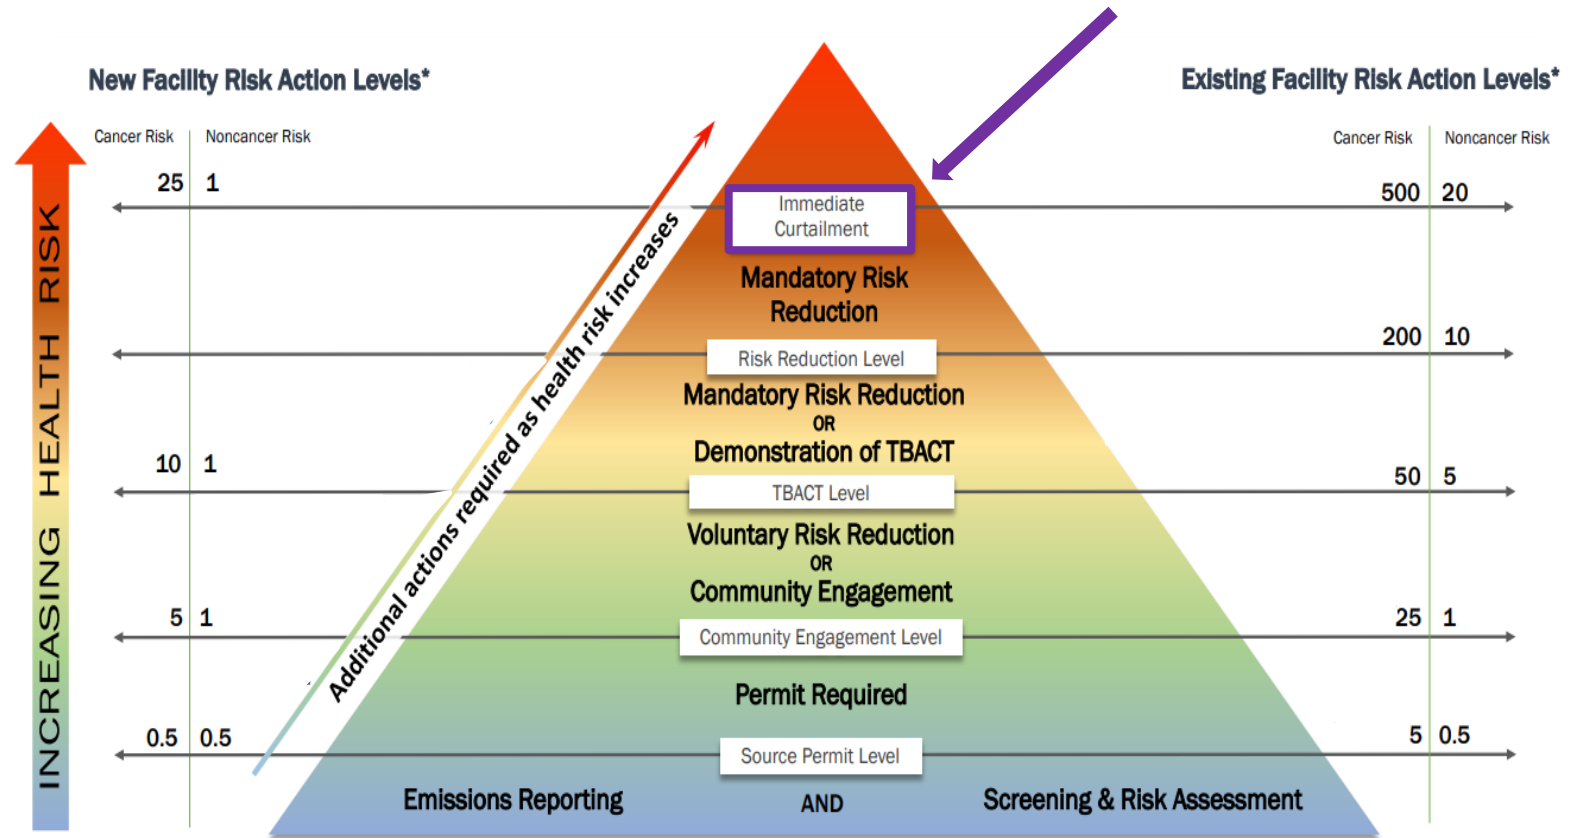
New Facility Risk Action Levels*

Existing Facility Risk Action Levels*

INCREASING HEALTH RISK

| Cancer Risk | Noncancer Risk |
|---|---|
| 25 | 1 |
| 10 | 1 |
| 5 | 1 |
| 0.5 | 0.5 |

| Cancer Risk | Noncancer Risk |
|---|---|
| 500 | 20 |
| 200 | 10 |
| 50 | 5 |
| 25 | 1 |
| 5 | 0.5 |

Additional actions required as health risk increases

Immediate Curtailment

Mandatory Risk Reduction

Risk Reduction Level

Mandatory Risk Reduction
OR
Demonstration of TBACT

TBACT Level

Voluntary Risk Reduction
OR
Community Engagement

Community Engagement Level

Permit Required

Source Permit Level

Emissions Reporting AND Screening & Risk Assessment